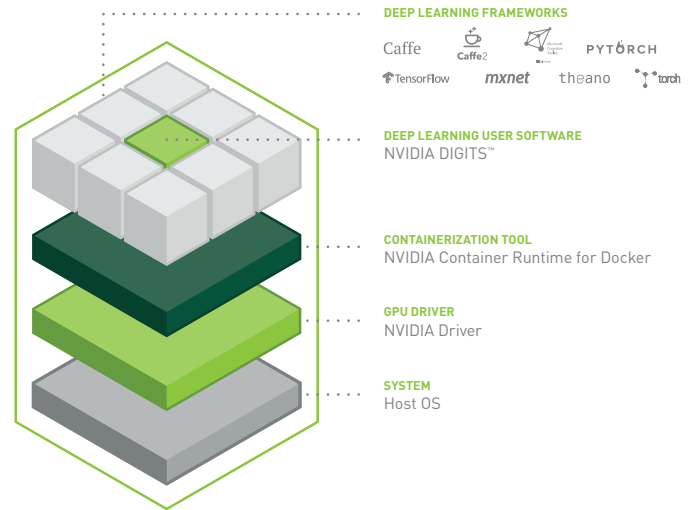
DEEP LEARNING FRAMEWORKS
Caffe Caffe2 Microsoft Cognitive Toolkit PYTORCH
TensorFlow mxnet theano torch

DEEP LEARNING USER SOFTWARE
NVIDIA DIGITS™

CONTAINERIZATION TOOL
NVIDIA Container Runtime for Docker

GPU DRIVER
NVIDIA Driver

SYSTEM
Host OS